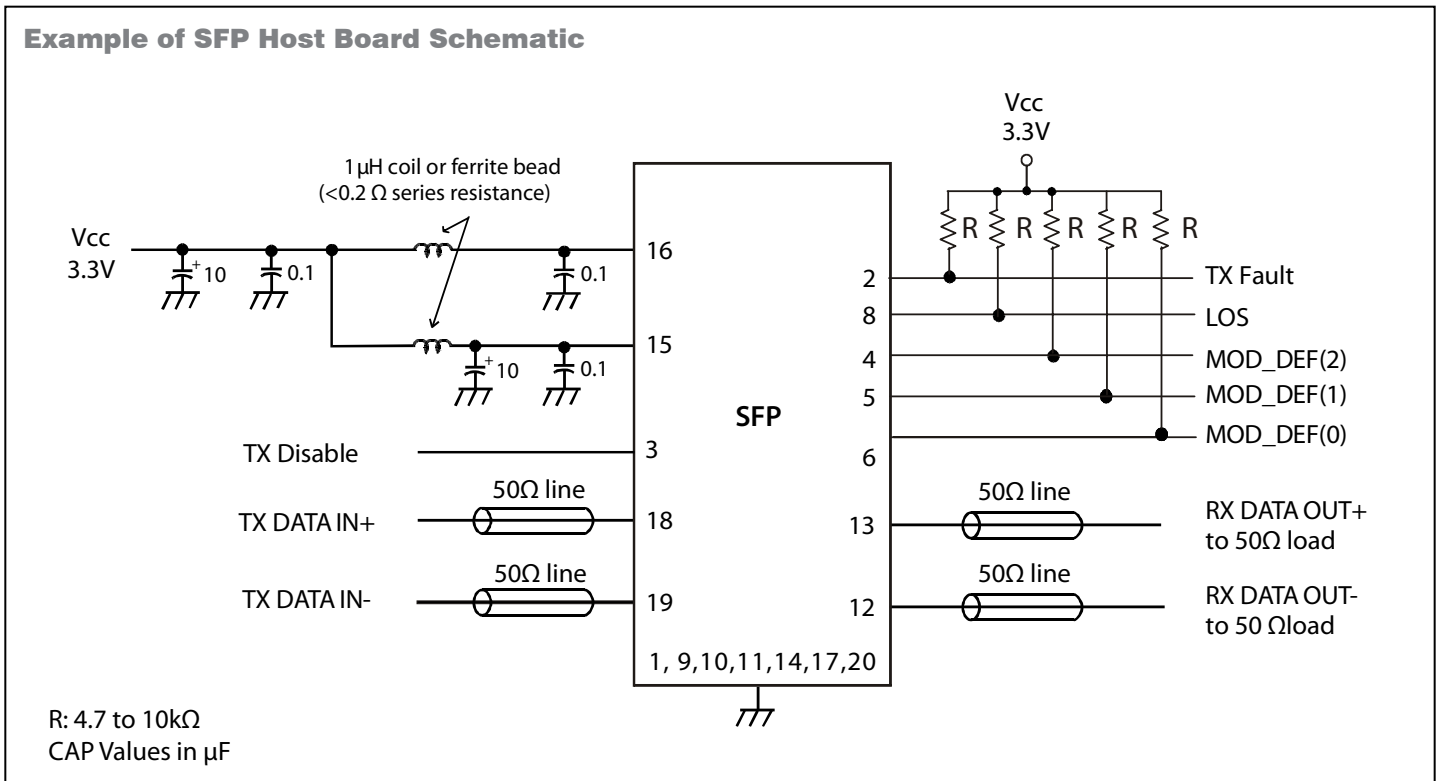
Example of SFP Host Board Schematic

Vcc
3.3V

1 µH coil or ferrite bead
(<0.2 Ω series resistance)

Vcc
3.3V

+ 10

0.1

0.1

+ 10

0.1

16

15

R R R R R R

2 TX Fault

8 LOS

4 MOD_DEF(2)

5 MOD_DEF(1)

MOD_DEF(0)

6

SFP

TX Disable 3

50Ω line

TX DATA IN+ 18

50Ω line

TX DATA IN- 19

50Ω line

13 RX DATA OUT+ to 50Ω load

50Ω line

12 RX DATA OUT- to 50 Ωload

1, 9,10,11,14,17,20

R: 4.7 to 10kΩ
CAP Values in µF